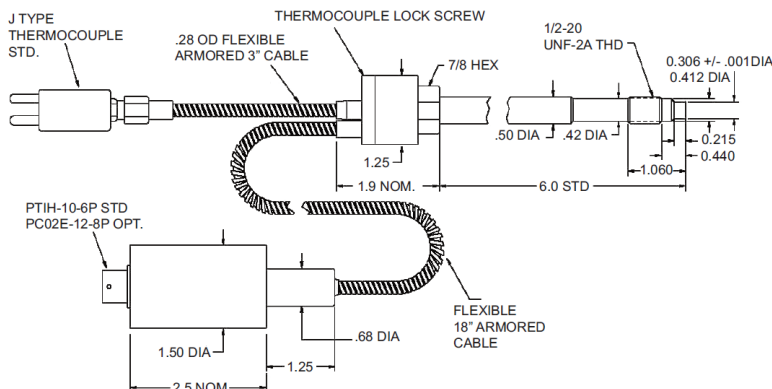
J TYPE THERMOCOUPLE STD.

.28 OD FLEXIBLE ARMORED 3" CABLE

THERMOCOUPLE LOCK SCREW

7/8 HEX

1/2-20 UNF-2A THD

0.306 +/- .001DIA

0.412 DIA

.50 DIA

.42 DIA

0.215

0.440

1.060

1.25

1.9 NOM.

6.0 STD

PTIH-10-6P STD
PC02E-12-8P OPT.

.68 DIA

1.50 DIA

1.25

2.5 NOM.

FLEXIBLE 18" ARMORED CABLE